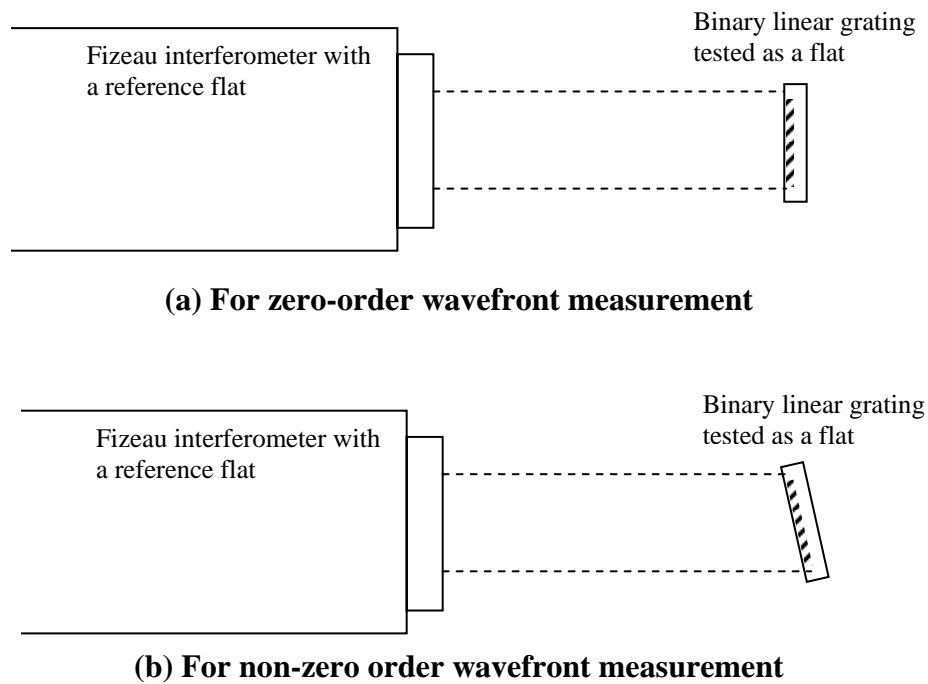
Fizeau interferometer with a reference flat

Binary linear grating tested as a flat

(a) For zero-order wavefront measurement

Fizeau interferometer with a reference flat

Binary linear grating tested as a flat

(b) For non-zero order wavefront measurement